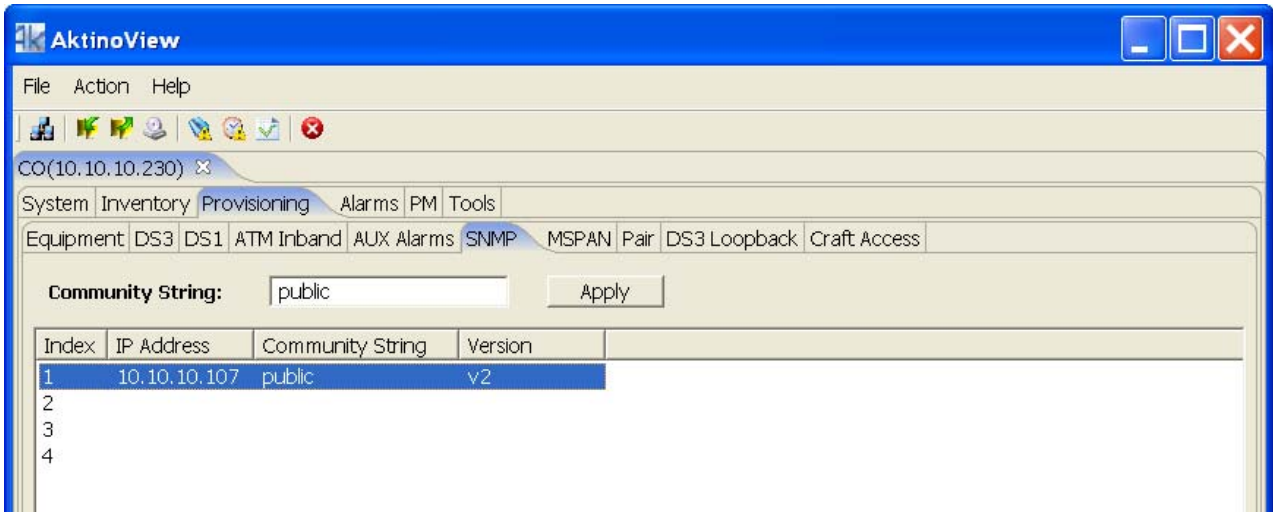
AktinoView

File Action Help

CO(10.10.10.230)

System Inventory Provisioning Alarms PM Tools

Equipment DS3 DS1 ATM Inband AUX Alarms SNMP MSPAN Pair DS3 Loopback Craft Access

Community String: public Apply

| Index | IP Address | Community String | Version |
|---|---|---|---|
| 1 | 10.10.10.107 | public | v2 |
| 2 | | | |
| 3 | | | |
| 4 | | | |